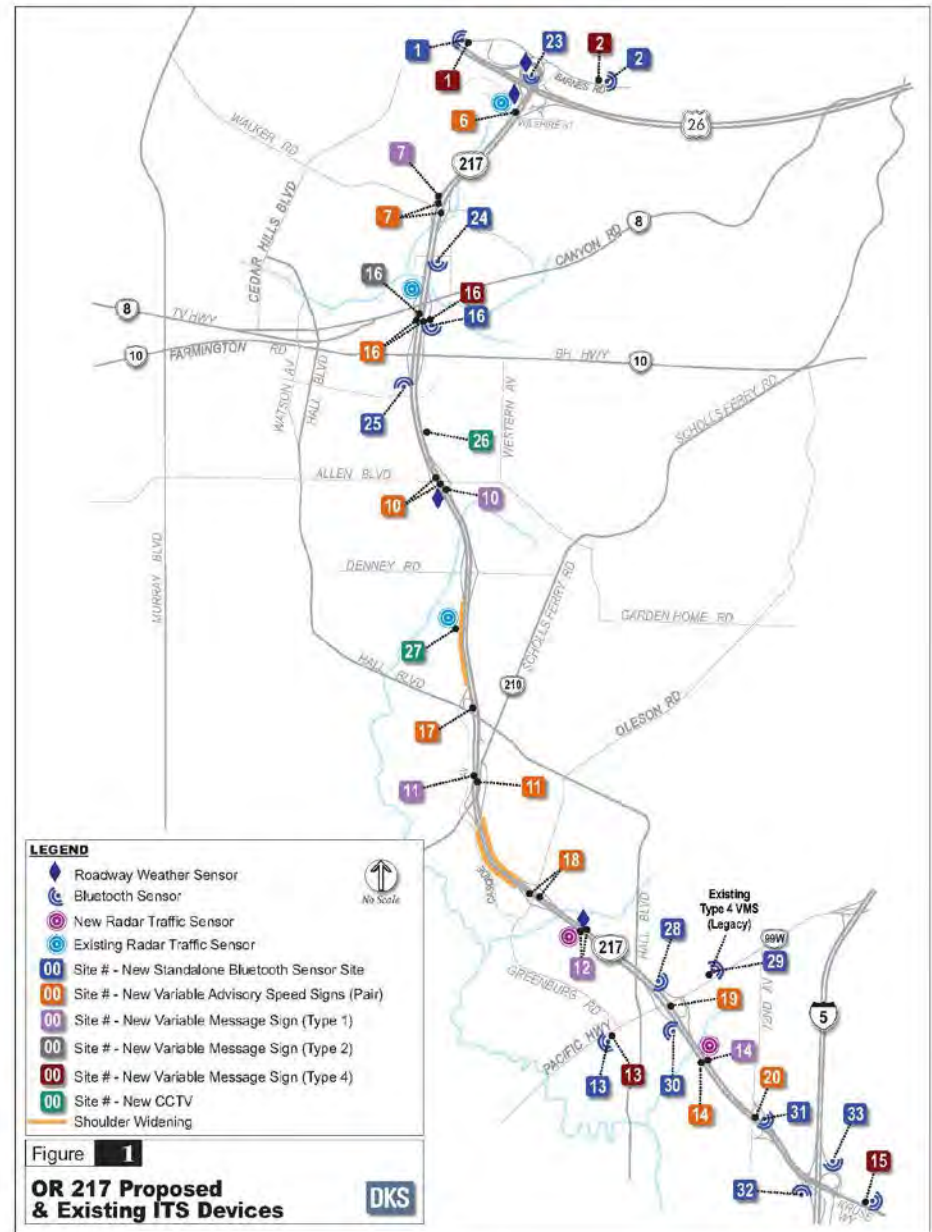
1
1
23
2
2
BARNES RD
26
WILSHIRE ST
6
WALKER RD
7
217
7
24
CEDAR HILLS BLVD
CANYON RD
8
16
16
16
8
TV HWY
10
FARMINGTON RD
16
BH HWY
10
10
WATSON AV
HALL BLVD
WESTERN AV
SCHOLLS FERRY RD
25
26
ALLEN BLVD
10
10
MURRAY BLVD
DENNEY RD
SCHOLLS FERRY RD
GARDEN HOME RD
27
HALL BLVD
210
OLESON RD
17
11
11
LEGEND
Roadway Weather Sensor
Bluetooth Sensor
New Radar Traffic Sensor
Existing Radar Traffic Sensor
00 Site # - New Standalone Bluetooth Sensor Site
00 Site # - New Variable Advisory Speed Signs (Pair)
00 Site # - New Variable Message Sign (Type 1)
00 Site # - New Variable Message Sign (Type 2)
00 Site # - New Variable Message Sign (Type 4)
00 Site # - New CCTV
Shoulder Widening
No Scale
18
Existing Type 4 VMS (Legacy)
217
12
28
HALL BLVD
99W
29
GREENBURG RD
19
5
PACIFIC HWY
14
13
13
30
14
20
31
33
15
32
Figure 1
OR 217 Proposed & Existing ITS Devices
DKS